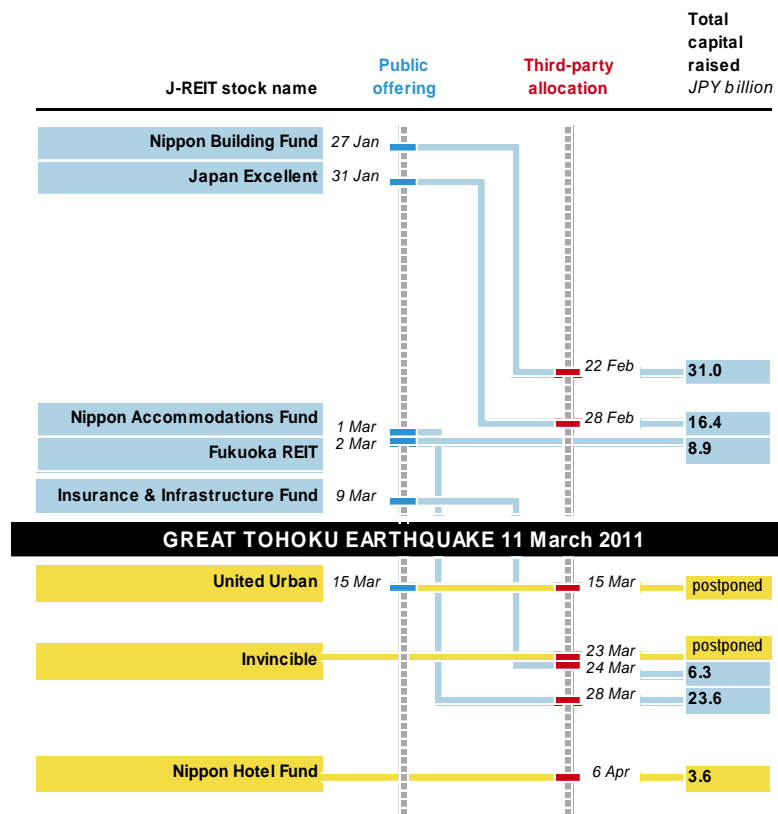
J-REIT stock name

Public offering

Third-party allocation

Total capital raised
JPY billion

Nippon Building Fund 27 Jan

Japan Excellent 31 Jan

22 Feb 31.0

Nippon Accommodations Fund 1 Mar

28 Feb 16.4

Fukuoka REIT 2 Mar

8.9

Insurance & Infrastructure Fund 9 Mar

GREAT TOHOKU EARTHQUAKE 11 March 2011

United Urban 15 Mar

15 Mar postponed

Invincible

23 Mar postponed

24 Mar 6.3

28 Mar 23.6

Nippon Hotel Fund

6 Apr 3.6